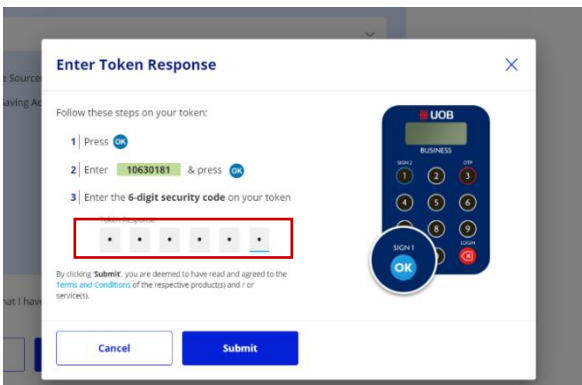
a Source
aving Ac

Enter Token Response

Follow these steps on your token:

1 Press OK

2 Enter 10630181 & press OK

3 Enter the 6-digit security code on your token

Token Response

• • • • • •

By clicking 'Submit', you are deemed to have read and agreed to the Terms and Conditions of the respective product(s) and / or service(s).

Cancel

Submit

UOB

BUSINESS

SIGN 2

OTP

1 2 3

4 5 6

8 9

LOGIN

SIGN 1

OK

hat I hav